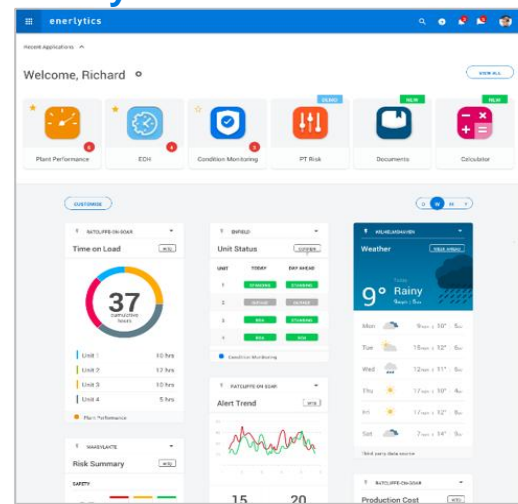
enerlytics

Recent Applications

Welcome, Richard

VIEW ALL

Plant Performance

EDH

Condition Monitoring

DEMO

PT Risk

NEW

Documents

NEW

Calculator

CUSTOMISE

D W M

RATCLIFFE-ON-SOAR

Time on Load

37

cumulative hours

Unit 1 10 hrs

Unit 2 12 hrs

Unit 3 10 hrs

Unit 4 5 hrs

Plant Performance

ENFIELD

Unit Status

| UNIT | TODAY | DAY AHEAD |
|---|---|---|
| 1 | STANDING | STANDING |
| 2 | OUTAGE | OUTAGE |
| 3 | RUN | STANDING |
| 4 | RUN | RUN |

Condition Monitoring

RATCLIFFE-ON-SOAR

Alert Trend

WILHELMSHAVEN

Weather

9° Rainy

Mon 9 / 10° 5

Tue 15 / 12° 5

Wed 12 / 11° 5

Thu 17 / 10° 4

Fri 17 / 11° 5

Sat 7 / 14° 5

Third party data source

RATCLIFFE-ON-SOAR

Risk Summary

SAFETY

15

20

RATCLIFFE-ON-SOAR

Production Cost